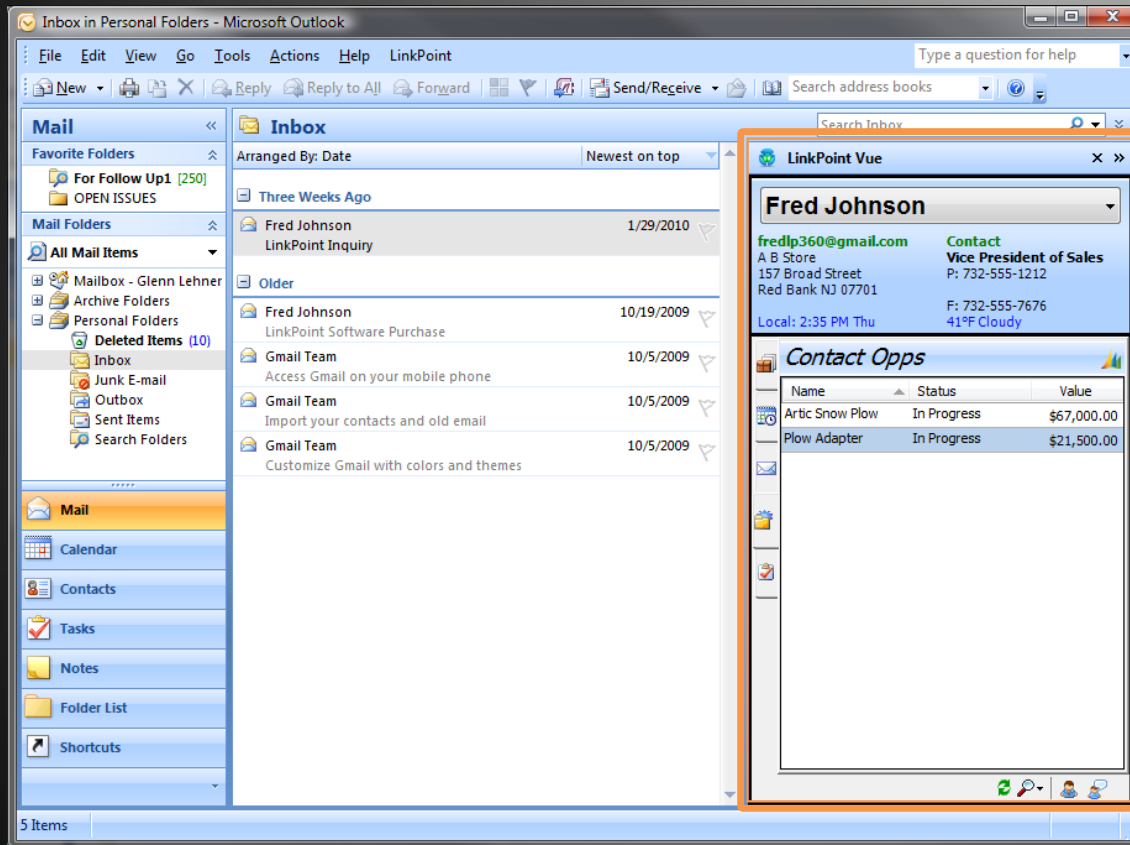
Inbox in Personal Folders - Microsoft Outlook

File Edit View Go Tools Actions Help LinkPoint

Type a question for help

New Reply Reply to All Forward Send/Receive Search address books

Mail

Favorite Folders

For Follow Up1 [250]
OPEN ISSUES

Mail Folders

All Mail Items

Mailbox - Glenn Lehner
Archive Folders
Personal Folders
Deleted Items (10)
Inbox
Junk E-mail
Outbox
Sent Items
Search Folders

Mail
Calendar
Contacts
Tasks
Notes
Folder List
Shortcuts

Inbox

Search Inbox

Arranged By: Date
Newest on top

Three Weeks Ago

Fred Johnson 1/29/2010
LinkPoint Inquiry

Older

Fred Johnson 10/19/2009
LinkPoint Software Purchase

Gmail Team 10/5/2009
Access Gmail on your mobile phone

Gmail Team 10/5/2009
Import your contacts and old email

Gmail Team 10/5/2009
Customize Gmail with colors and themes

LinkPoint Vue

Fred Johnson

fredlp360@gmail.com
A B Store
157 Broad Street
Red Bank NJ 07701

Contact
Vice President of Sales
P: 732-555-1212

F: 732-555-7676

Local: 2:35 PM Thu
41°F Cloudy

Contact Opps

| Name | Status | Value |
|---|---|---|
| Artic Snow Plow | In Progress | $67,000.00 |
| Plow Adapter | In Progress | $21,500.00 |

5 Items